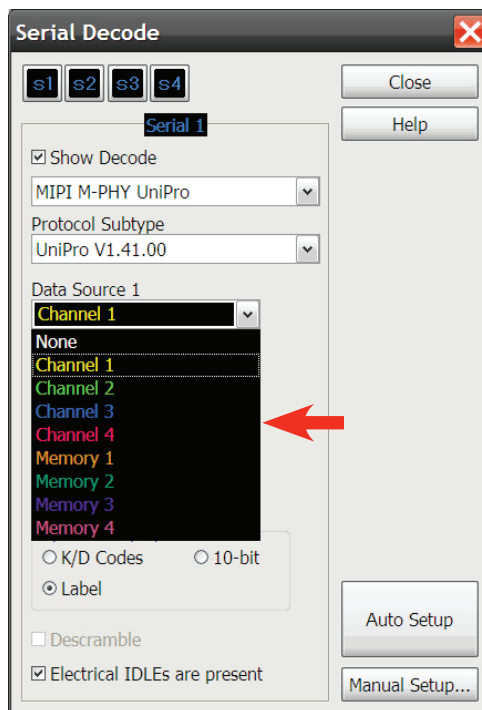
Serial Decode

s1 s2 s3 s4

Close

Help

Serial 1

☑ Show Decode

MIPI M-PHY UniPro

Protocol Subtype

UniPro V1.41.00

Data Source 1

Channel 1

None
Channel 1
Channel 2
Channel 3
Channel 4
Memory 1
Memory 2
Memory 3
Memory 4

○ K/D Codes ○ 10-bit

⦿ Label

☐ Descramble

☑ Electrical IDLEs are present

Auto Setup

Manual Setup...